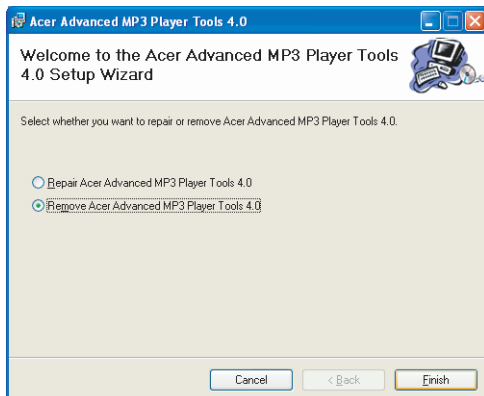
Acer Advanced MP3 Player Tools 4.0

Welcome to the Acer Advanced MP3 Player Tools 4.0 Setup Wizard

Select whether you want to repair or remove Acer Advanced MP3 Player Tools 4.0.

Repair Acer Advanced MP3 Player Tools 4.0

Remove Acer Advanced MP3 Player Tools 4.0

Cancel

< Back

Finish